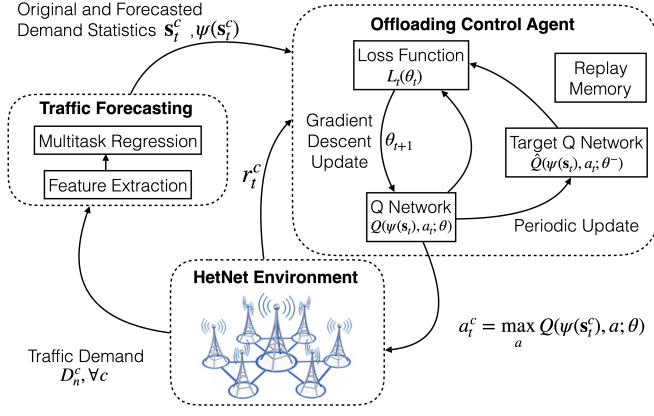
Original and Forecasted Demand Statistics $\mathbf{s}_t^c$ , $\psi(\mathbf{s}_t^c)$

Offloading Control Agent

Loss Function
$L_t(\theta_t)$

Replay Memory

Traffic Forecasting

Multitask Regression

Feature Extraction

Gradient Descent Update

$\theta_{t+1}$

Target Q Network
$\hat{Q}(\psi(\mathbf{s}_t), a_t; \theta^-)$

$r_t^c$

Q Network
$Q(\psi(\mathbf{s}_t), a_t; \theta)$

Periodic Update

HetNet Environment

Traffic Demand
$D_n^c, \forall c$

$a_t^c = \max_a Q(\psi(\mathbf{s}_t^c), a; \theta)$